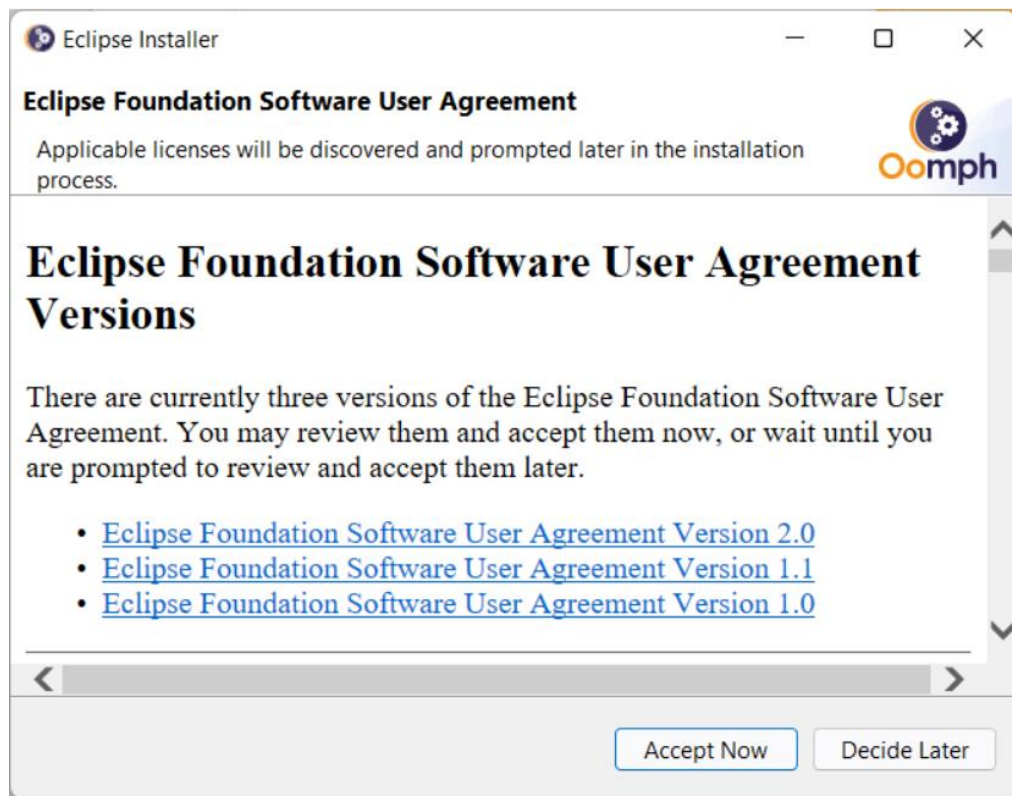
Eclipse Installer

Eclipse Foundation Software User Agreement

Applicable licenses will be discovered and prompted later in the installation process.

Oomph

# Eclipse Foundation Software User Agreement Versions

There are currently three versions of the Eclipse Foundation Software User Agreement. You may review them and accept them now, or wait until you are prompted to review and accept them later.

- Eclipse Foundation Software User Agreement Version 2.0
- Eclipse Foundation Software User Agreement Version 1.1
- Eclipse Foundation Software User Agreement Version 1.0

Accept Now
Decide Later